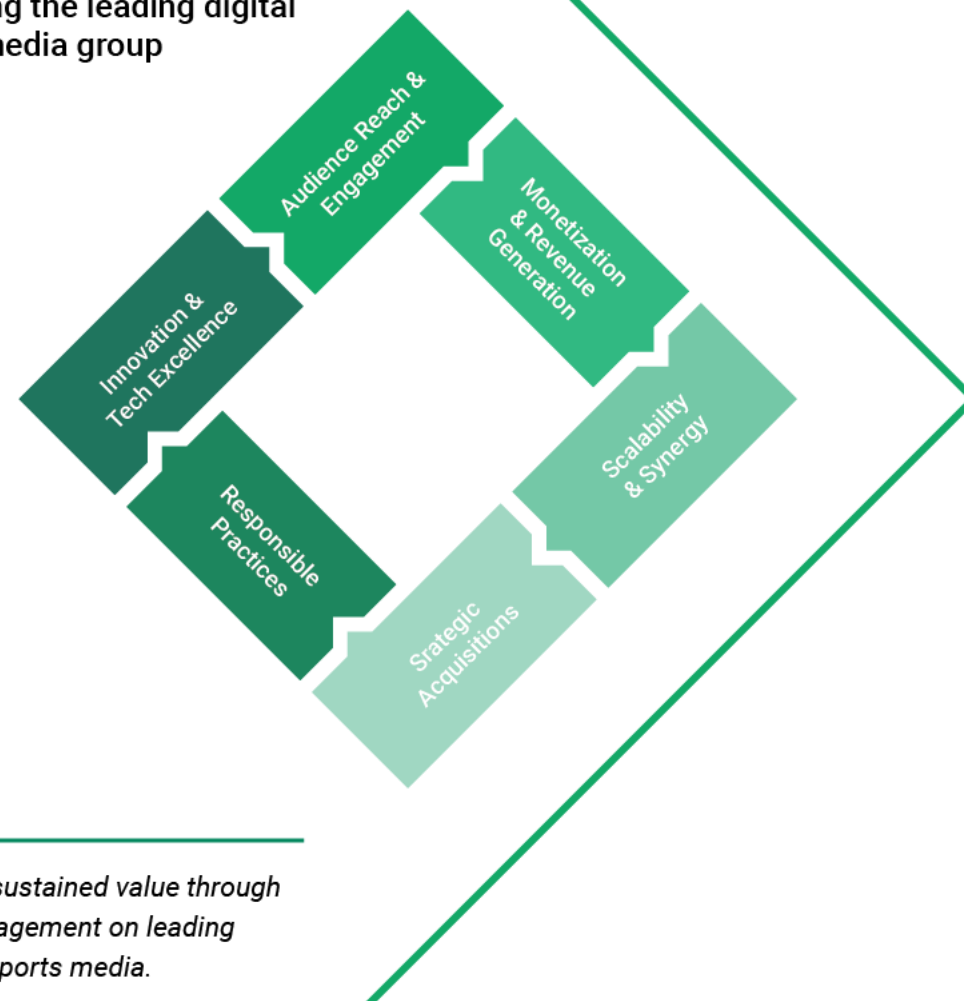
g the leading digital
nedia group

Audience Reach & Engagement

Monetization & Revenue Generation

Scalability & Synergy

Strategic Acquisitions

Responsible Practices

Innovation & Tech Excellence

sustained value through
agement on leading
ports media.